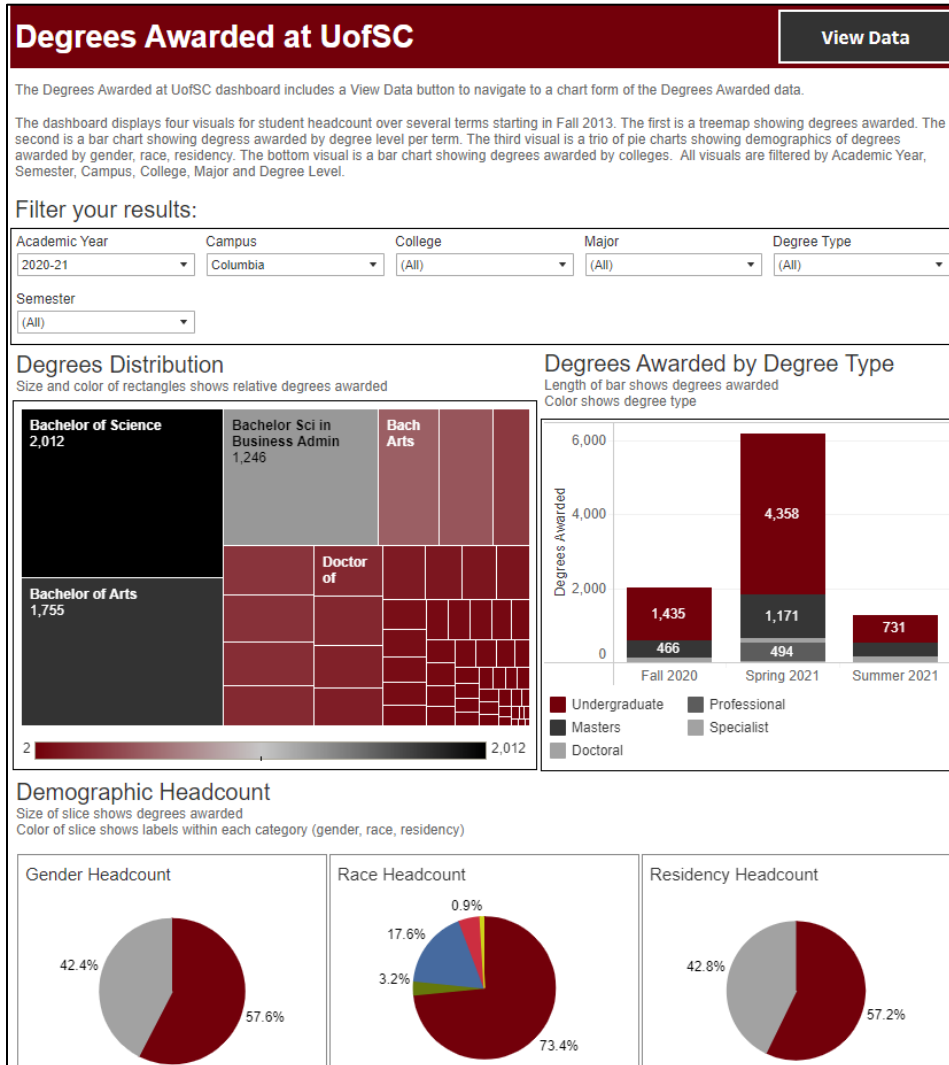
Degrees Awarded at UofSC

View Data

The Degrees Awarded at UofSC dashboard includes a View Data button to navigate to a chart form of the Degrees Awarded data.

The dashboard displays four visuals for student headcount over several terms starting in Fall 2013. The first is a treemap showing degrees awarded. The second is a bar chart showing degress awarded by degree level per term. The third visual is a trio of pie charts showing demographics of degrees awarded by gender, race, residency. The bottom visual is a bar chart showing degrees awarded by colleges. All visuals are filtered by Academic Year, Semester, Campus, College, Major and Degree Level.

Filter your results:

Academic Year
2020-21

Campus
Columbia

College
(All)

Major
(All)

Degree Type
(All)

Semester
(All)

Degrees Distribution
Size and color of rectangles shows relative degrees awarded

Bachelor of Science
2,012

Bachelor Sci in Business Admin
1,246

Bach Arts

Doctor of

Bachelor of Arts
1,755

2

2,012

Degrees Awarded by Degree Type
Length of bar shows degrees awarded
Color shows degree type

6,000
4,000
2,000
0
Degrees Awarded

1,435
466
4,358
1,171
494
731

Fall 2020
Spring 2021
Summer 2021

Undergraduate
Professional
Masters
Specialist
Doctoral

Demographic Headcount
Size of slice shows degrees awarded
Color of slice shows labels within each category (gender, race, residency)

Gender Headcount
42.4%
57.6%

Race Headcount
0.9%
17.6%
3.2%
73.4%

Residency Headcount
42.8%
57.2%